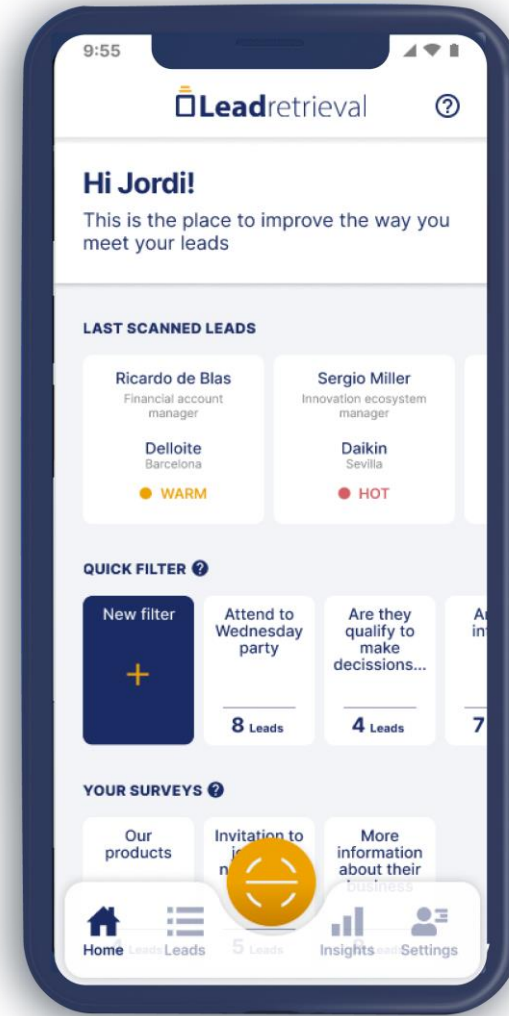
9:55

Leadretrieval

Hi Jordi!

This is the place to improve the way you meet your leads

LAST SCANNED LEADS

Ricardo de Blas
Financial account manager
Delloite
Barcelona
WARM

Sergio Miller
Innovation ecosystem manager
Daikin
Sevilla
HOT

QUICK FILTER

New filter
+

Attend to Wednesday party
8 Leads

Are they qualify to make decissions...
4 Leads

A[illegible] in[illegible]
7

YOUR SURVEYS

Our products

Invitation to i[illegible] n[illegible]

More information about their business

Home Leads 5 Leads Insights Settings